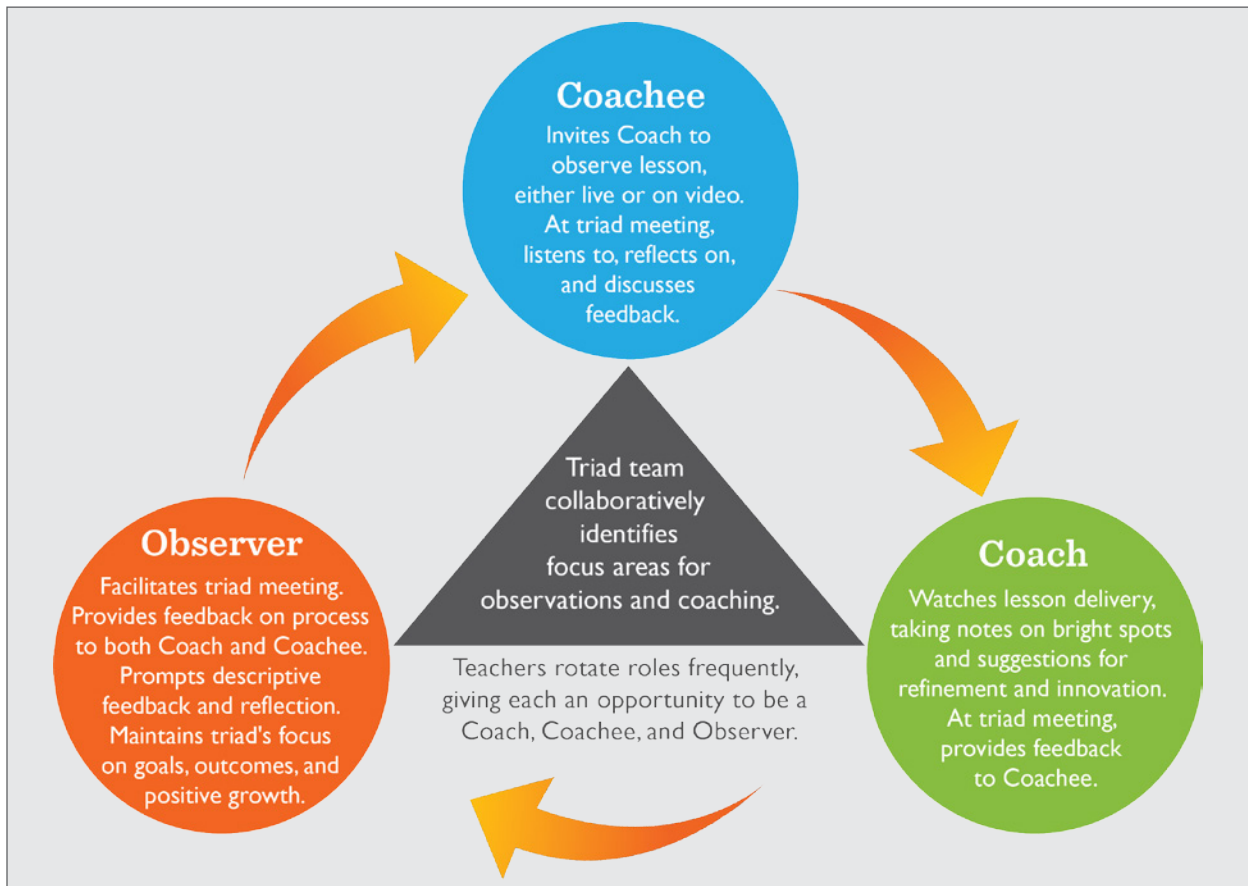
Coachee
Invites Coach to observe lesson, either live or on video. At triad meeting, listens to, reflects on, and discusses feedback.

Triad team collaboratively identifies focus areas for observations and coaching.

Teachers rotate roles frequently, giving each an opportunity to be a Coach, Coachee, and Observer.

Observer
Facilitates triad meeting. Provides feedback on process to both Coach and Coachee. Prompts descriptive feedback and reflection. Maintains triad's focus on goals, outcomes, and positive growth.

Coach
Watches lesson delivery, taking notes on bright spots and suggestions for refinement and innovation. At triad meeting, provides feedback to Coachee.